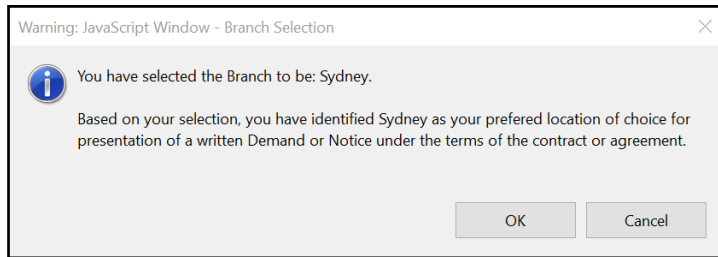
Warning: JavaScript Window - Branch Selection

You have selected the Branch to be: Sydney.

Based on your selection, you have identified Sydney as your prefered location of choice for presentation of a written Demand or Notice under the terms of the contract or agreement.

OK

Cancel